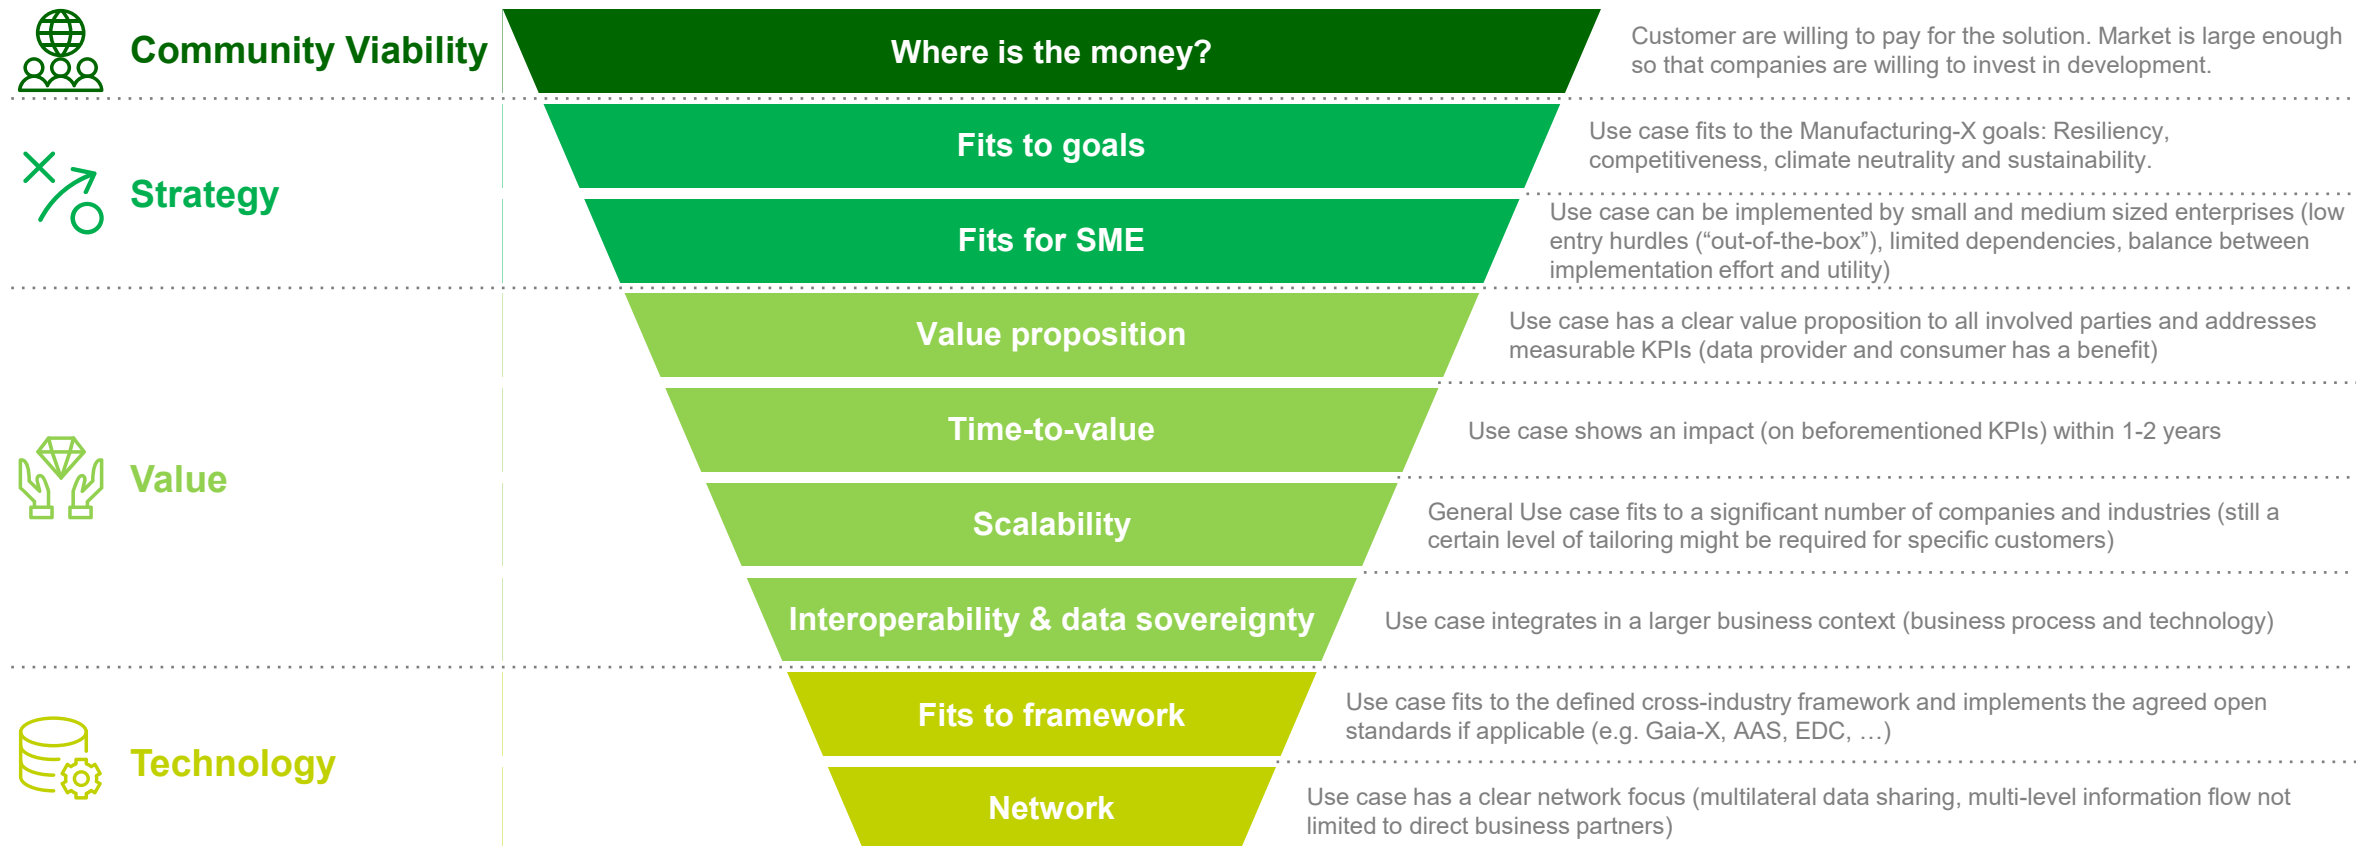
Community Viability

Where is the money?

Customer are willing to pay for the solution. Market is large enough so that companies are willing to invest in development.

Strategy

Fits to goals

Use case fits to the Manufacturing-X goals: Resiliency, competitiveness, climate neutrality and sustainability.

Fits for SME

Use case can be implemented by small and medium sized enterprises (low entry hurdles (“out-of-the-box”), limited dependencies, balance between implementation effort and utility)

Value

Value proposition

Use case has a clear value proposition to all involved parties and addresses measurable KPIs (data provider and consumer has a benefit)

Time-to-value

Use case shows an impact (on beforementioned KPIs) within 1-2 years

Scalability

General Use case fits to a significant number of companies and industries (still a certain level of tailoring might be required for specific customers)

Interoperability & data sovereignty

Use case integrates in a larger business context (business process and technology)

Technology

Fits to framework

Use case fits to the defined cross-industry framework and implements the agreed open standards if applicable (e.g. Gaia-X, AAS, EDC, …)

Network

Use case has a clear network focus (multilateral data sharing, multi-level information flow not limited to direct business partners)